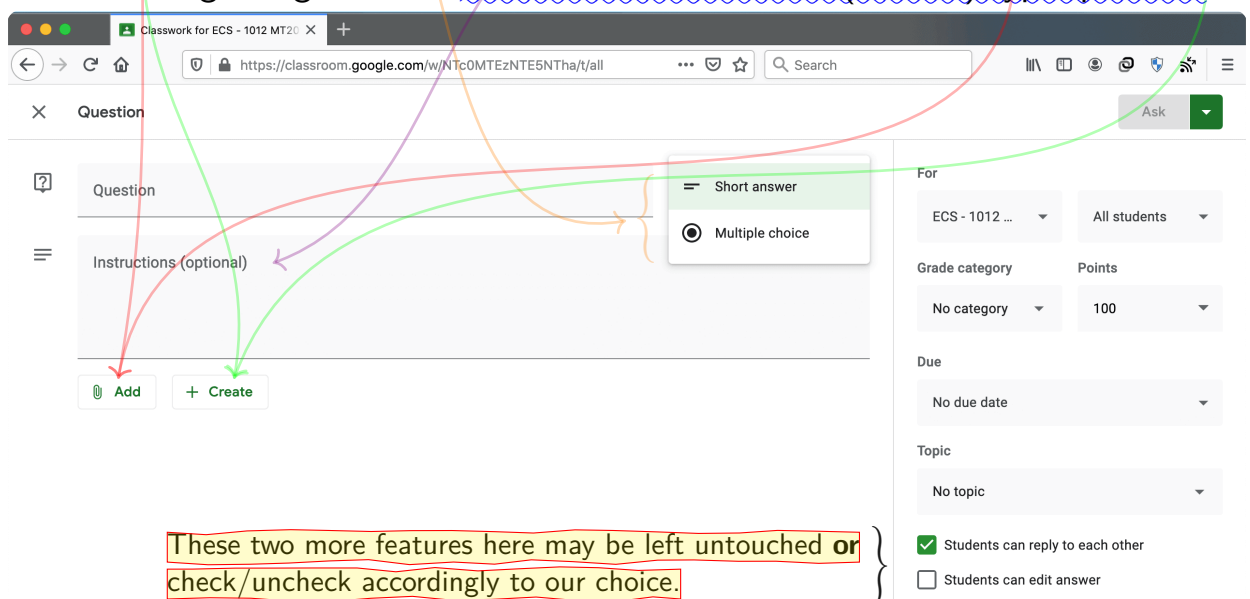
Classwork for ECS - 1012 MT20

https://classroom.google.com/w/NTc0MTEzNTE5NTha/t/all

Search

Question

Ask

Question

Short answer

Multiple choice

Instructions (optional)

Add

Create

For

ECS - 1012 ...

All students

Grade category

Points

No category

100

Due

No due date

Topic

No topic

These two more features here may be left untouched **or** check/uncheck accordingly to our choice.

Students can reply to each other

Students can edit answer